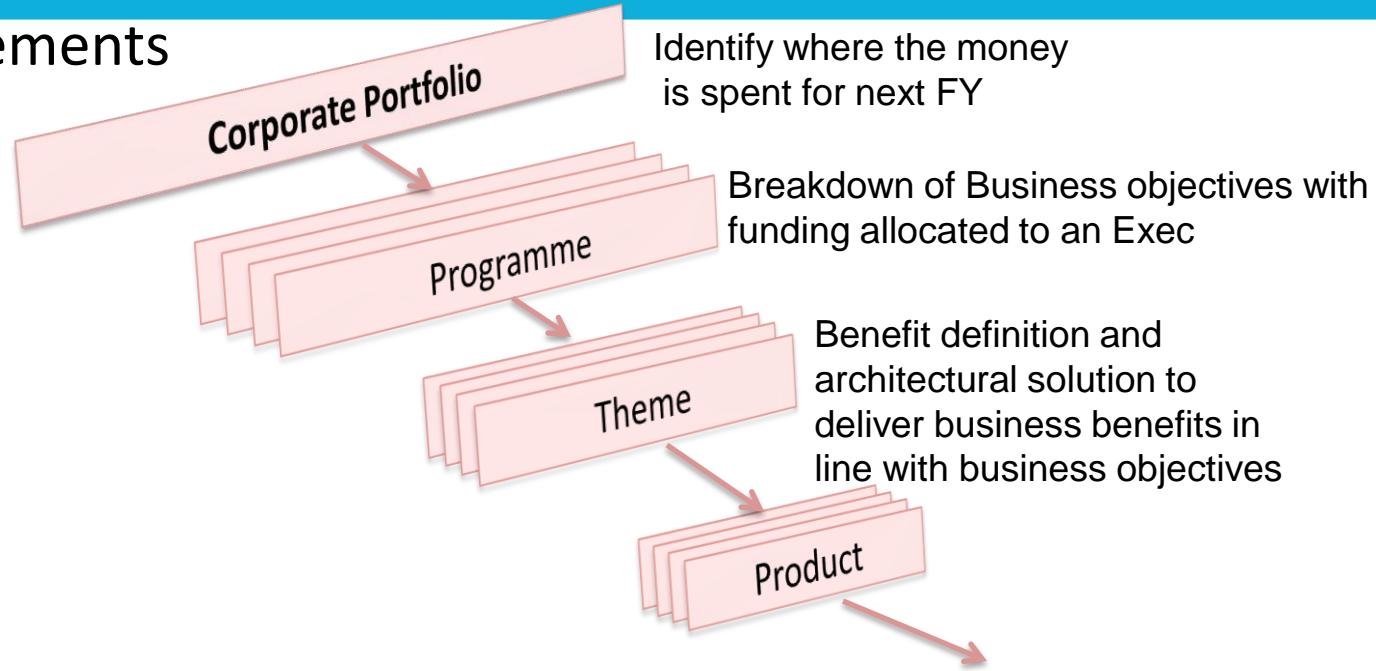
ements

Corporate Portfolio

Identify where the money is spent for next FY

Programme

Breakdown of Business objectives with funding allocated to an Exec

Theme

Benefit definition and architectural solution to deliver business benefits in line with business objectives

Product